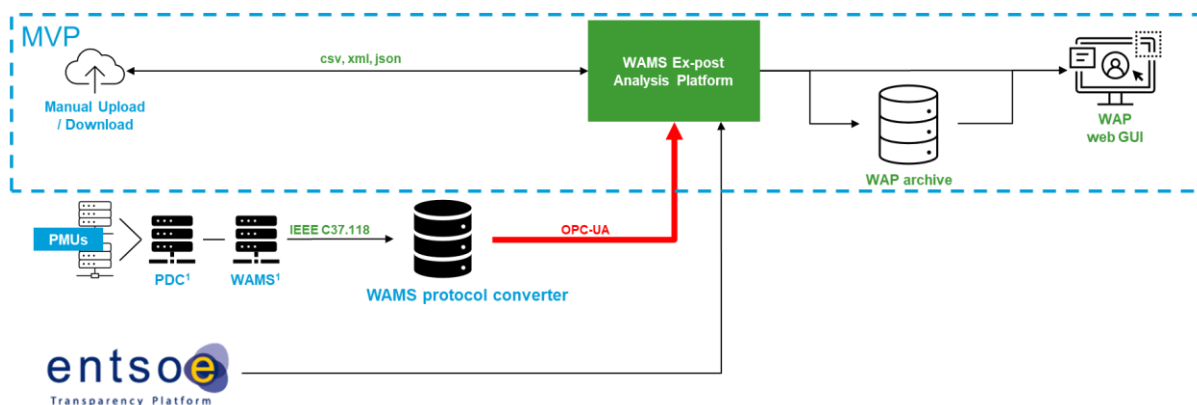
MVP

csv, xml, json

Manual Upload / Download

WAMS Ex-post Analysis Platform

WAP web GUI

WAP archive

PMUs

PDC$^1$

WAMS$^1$

IEEE C37.118

OPC-UA

WAMS protocol converter

entsoe

Transparency Platform